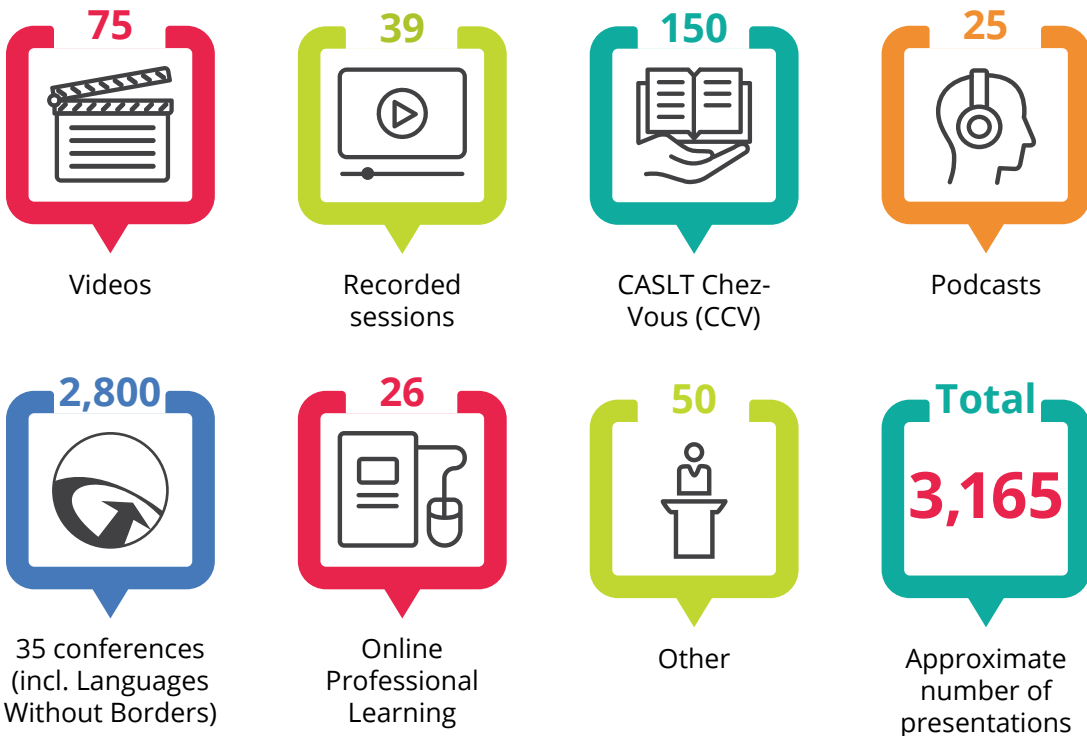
75

Videos

39

Recorded sessions

150

CASLT Chez-Vous (CCV)

25

Podcasts

2,800

35 conferences (incl. Languages Without Borders)

26

Online Professional Learning

50

Other

Total

3,165

Approximate number of presentations